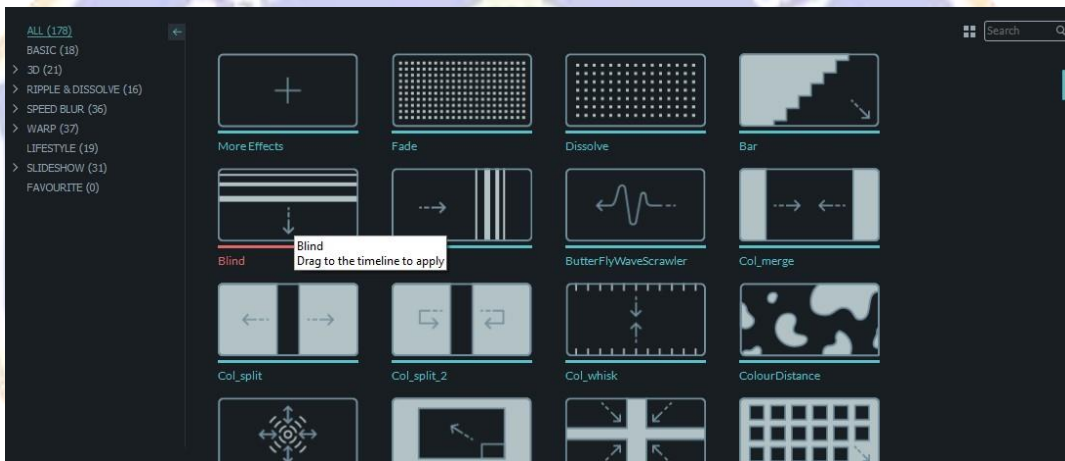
ALL (178)
BASIC (18)
3D (21)
RIPPLE & DISSOLVE (16)
SPEED BLUR (36)
WARP (37)
LIFESTYLE (19)
SLIDESHOW (31)
FAVOURITE (0)

Search

More Effects
Fade
Dissolve
Bar

Blind
Blind
Drag to the timeline to apply
ButterFlyWaveScrawler
Col_merge

Col_split
Col_split_2
Col_whisk
ColourDistance